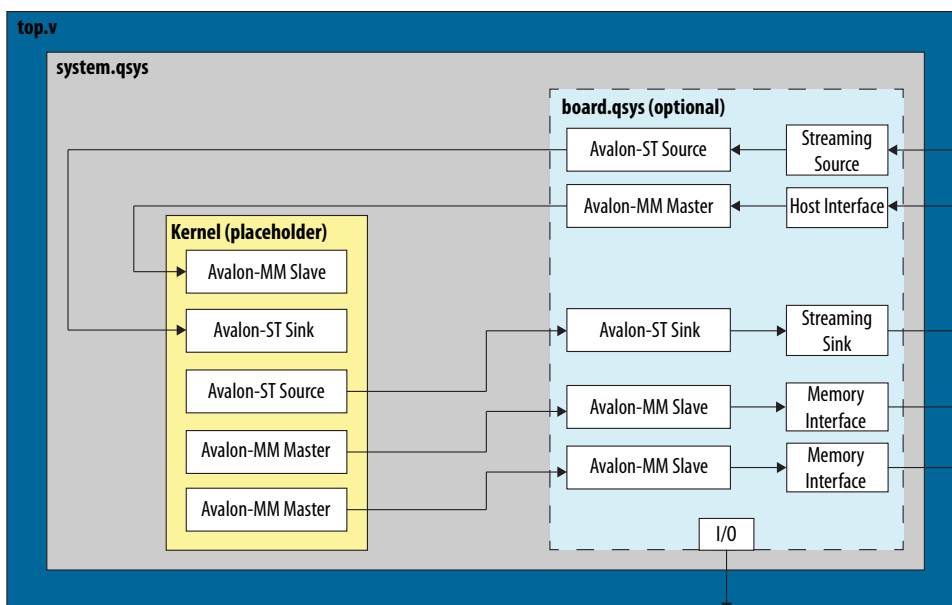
top.v

system.qsys

board.qsys (optional)

Avalon-ST Source

Streaming Source

Avalon-MM Master

Host Interface

Kernel (placeholder)

Avalon-MM Slave

Avalon-ST Sink

Avalon-ST Sink

Streaming Sink

Avalon-ST Source

Avalon-MM Slave

Memory Interface

Avalon-MM Master

Avalon-MM Slave

Memory Interface

Avalon-MM Master

I/O